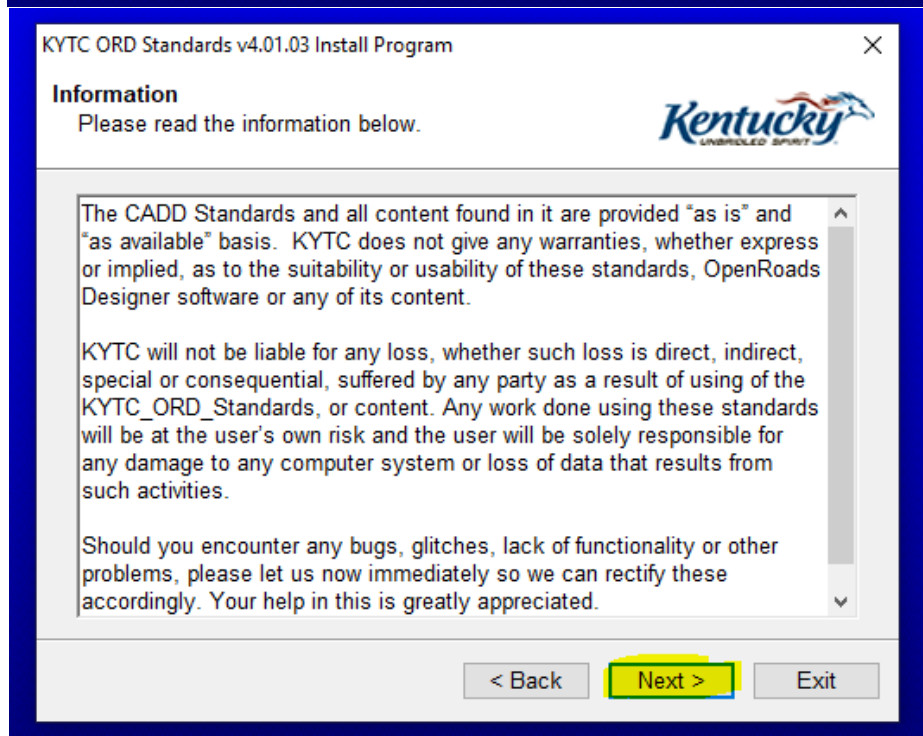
KYTC ORD Standards v4.01.03 Install Program

Information
Please read the information below.

Kentucky
UNBRIDLED SPIRIT

The CADD Standards and all content found in it are provided “as is” and “as available” basis. KYTC does not give any warranties, whether express or implied, as to the suitability or usability of these standards, OpenRoads Designer software or any of its content.

KYTC will not be liable for any loss, whether such loss is direct, indirect, special or consequential, suffered by any party as a result of using of the KYTC_ORD_Standards, or content. Any work done using these standards will be at the user’s own risk and the user will be solely responsible for any damage to any computer system or loss of data that results from such activities.

Should you encounter any bugs, glitches, lack of functionality or other problems, please let us now immediately so we can rectify these accordingly. Your help in this is greatly appreciated.

< Back
Next >
Exit